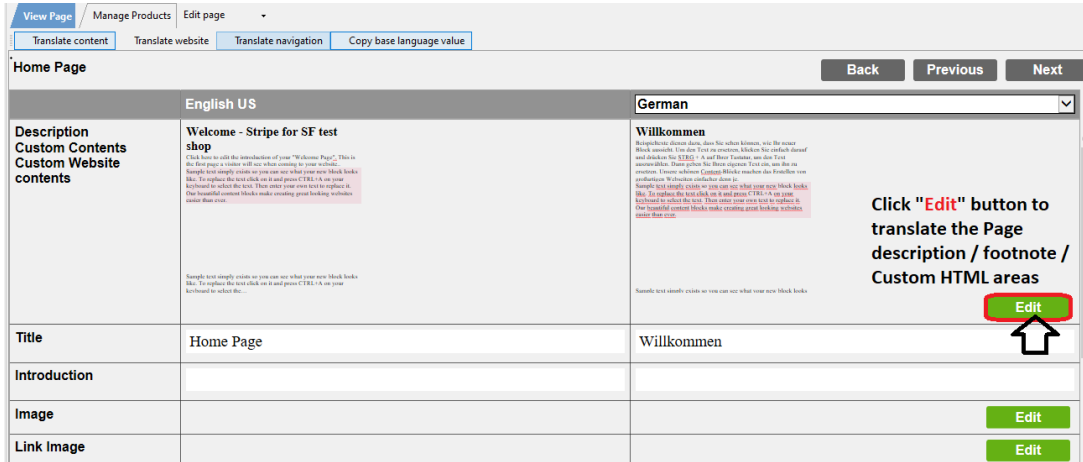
View Page | Manage Products | Edit page

Translate content | Translate website | Translate navigation | Copy base language value

Home Page

Back | Previous | Next

| | English US | German |
|---|---|---|
| Description Custom Contents Custom Website contents | **Welcome - Stripe for SF test shop** Click here to edit the introduction of your "Welcome Page". This is the first page a visitor will see when coming to your website. Sample text simply exists so you can see what your new block looks like. To replace the text click on it and press CTRL+A on your keyboard to select the text. Then enter your own text to replace it. Our beautiful content blocks make creating great looking websites easier than ever. Sample text simply exists so you can see what your new block looks like. To replace the text click on it and press CTRL+A on your keyboard to select the... | **Willkommen** Beispielstext dienen dazu, dass Sie sehen können, wie Ihr neuer Block aussieht. Um den Text zu ersetzen, klicken Sie einfach darauf und drücken Sie STRG + A auf Ihrer Tastatur, um den Text auszuwählen. Dann geben Sie Ihren eigenen Text ein, um ihn zu ersetzen. Unsere schönen Content-Blöcke machen das Erstellen von großartigen Websites einfacher denn je. Sample text simply exists so you can see what your new block looks like. To replace the text click on it and press CTRL+A on your keyboard to select the text. Then enter your own text to replace it. Our beautiful content blocks make creating great looking websites easier than ever. Sample text simply exists so you can see what your new block looks Click "Edit" button to translate the Page description / footnote / Custom HTML areas Edit |
| Title | Home Page | Willkommen |
| Introduction | | |
| Image | | Edit |
| Link Image | | Edit |